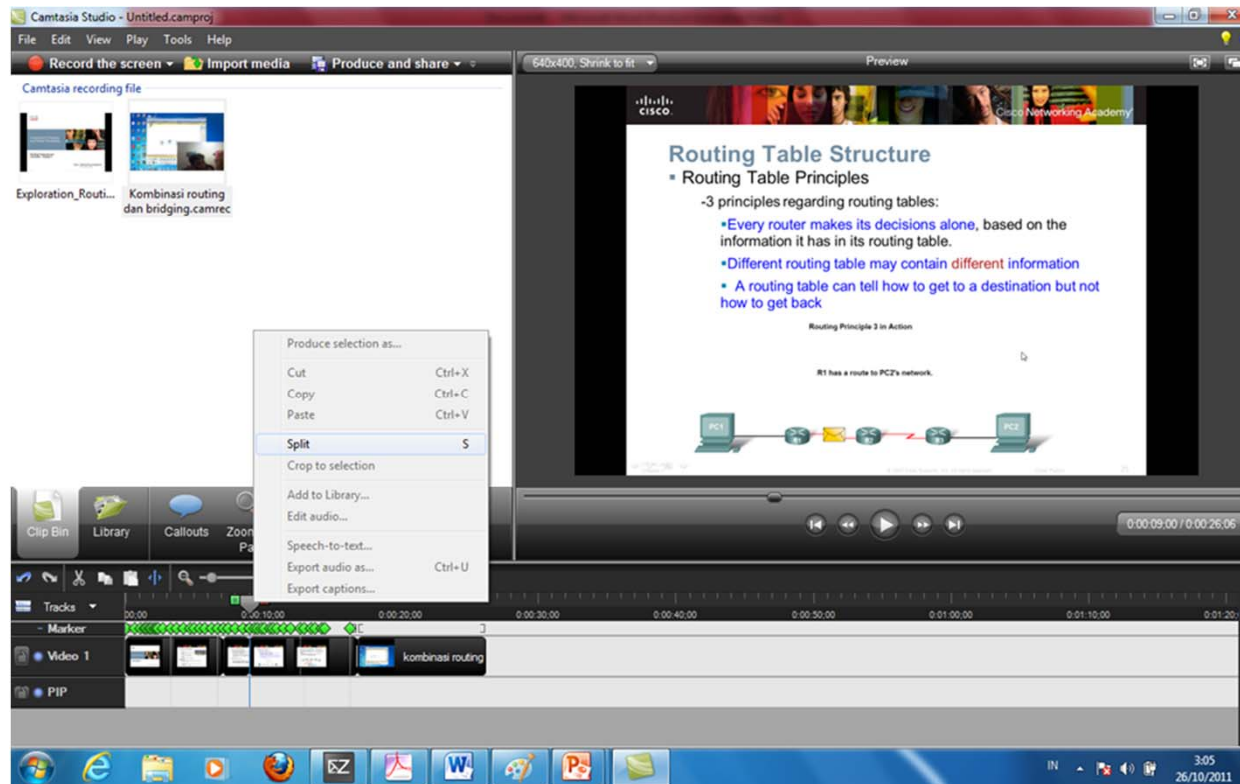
Camtasia Studio - Untitled.camproj

File Edit View Play Tools Help

Record the screen ▾ Import media Produce and share ▾

640x400, Shrink to fit

Preview

Camtasia recording file

Exploration_Routi...

Kombinasi routing dan bridging.camrec

cisco

Cisco Networking Academy

Routing Table Structure

▪ Routing Table Principles

-3 principles regarding routing tables:

•Every router makes its decisions alone, based on the information it has in its routing table.

•Different routing table may contain different information

• A routing table can tell how to get to a destination but not how to get back

Routing Principle 3 in Action

R1 has a route to PC2's network.

PC1

PC2

Produce selection as...

Cut Ctrl+X

Copy Ctrl+C

Paste Ctrl+V

Split S

Crop to selection

Add to Library...

Edit audio...

Speech-to-text...

Export audio as... Ctrl+U

Export captions...

Clip Bin Library Callouts Zoom Pa

0:00:09:00 / 0:00:26:06

Tracks

00:00 0:00:10;00 0:00:20;00 0:00:30;00 0:00:40;00 0:00:50;00 0:01:00;00 0:01:10;00 0:01:20

Marker

Video 1

kombinasi routing

PIP

IN

3:05
26/10/2011